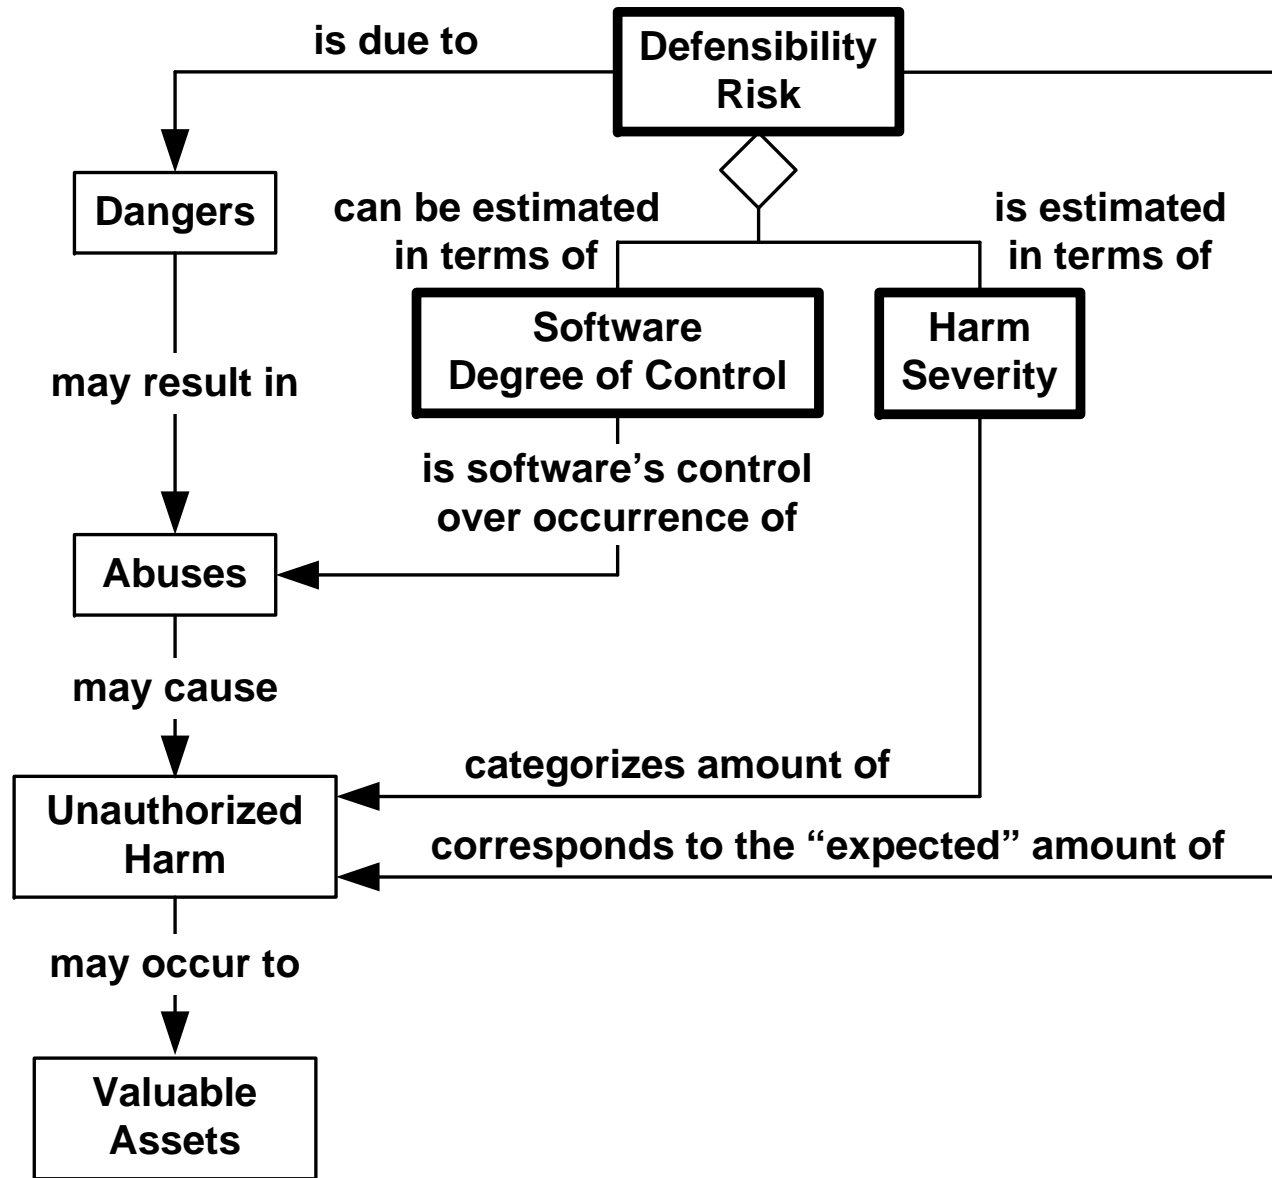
is due to

Defensibility Risk

Dangers

can be estimated in terms of

is estimated in terms of

Software Degree of Control

Harm Severity

may result in

is software’s control over occurrence of

Abuses

may cause

categorizes amount of

Unauthorized Harm

corresponds to the “expected” amount of

may occur to

Valuable Assets